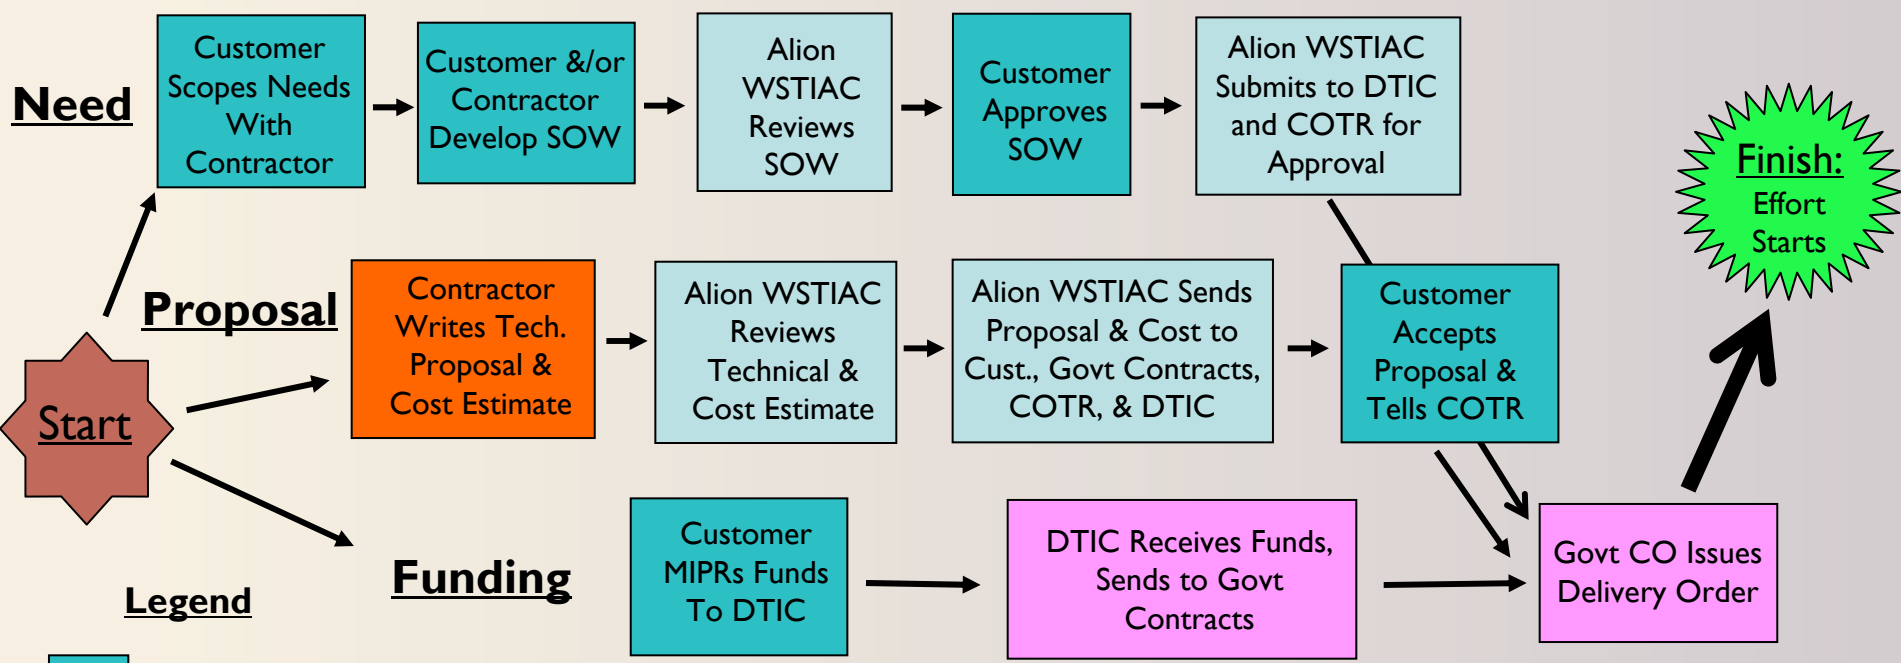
Need

Customer Scopes Needs With Contractor

Customer &/or Contractor Develop SOW

Alion WSTIAC Reviews SOW

Customer Approves SOW

Alion WSTIAC Submits to DTIC and COTR for Approval

Finish: Effort Starts

Proposal

Start

Contractor Writes Tech. Proposal & Cost Estimate

Alion WSTIAC Reviews Technical & Cost Estimate

Alion WSTIAC Sends Proposal & Cost to Cust., Govt Contracts, COTR, & DTIC

Customer Accepts Proposal & Tells COTR

Funding

Customer MIPRs Funds To DTIC

DTIC Receives Funds, Sends to Govt Contracts

Govt CO Issues Delivery Order

Legend